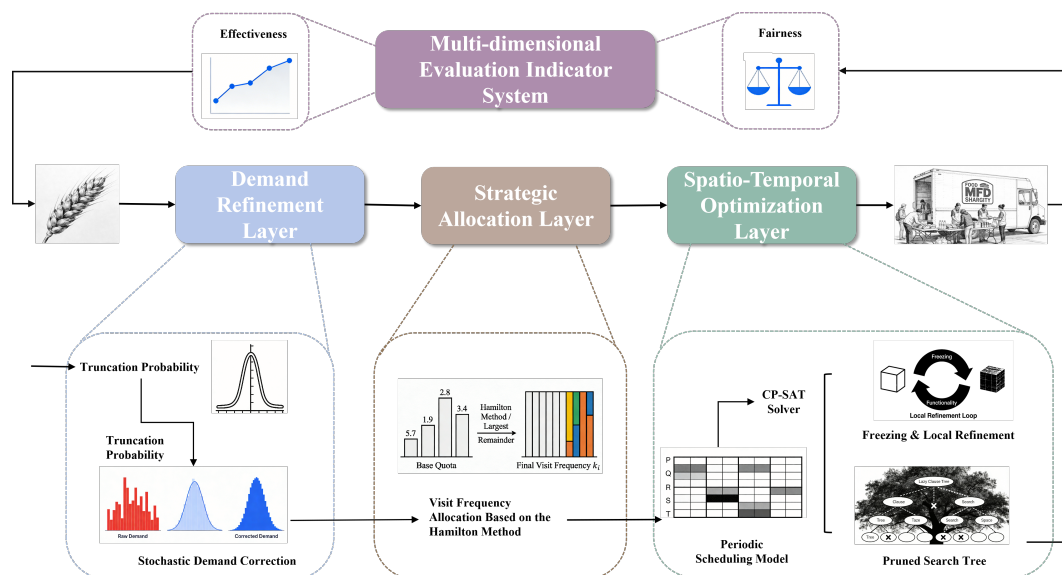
Effectiveness

Multi-dimensional Evaluation Indicator System

Fairness

Demand Refinement Layer

Strategic Allocation Layer

Spatio-Temporal Optimization Layer

FOOD MFD SHARITY

Truncation Probability

Truncation Probability

Raw Demand

Corrected Demand

Stochastic Demand Correction

5.7 1.9 2.8 3.4

Base Quota

Hamilton Method / Largest Remainder

Final Visit Frequency $k_i$

Visit Frequency Allocation Based on the Hamilton Method

CP-SAT Solver

P
Q
R
S
T

Periodic Scheduling Model

Freezing

Functionality

Local Refinement Loop

Freezing & Local Refinement

Lazy Clause Tree

Clause

Branch

Tree

Tree

Search

Space

Tree

Pruned Search Tree